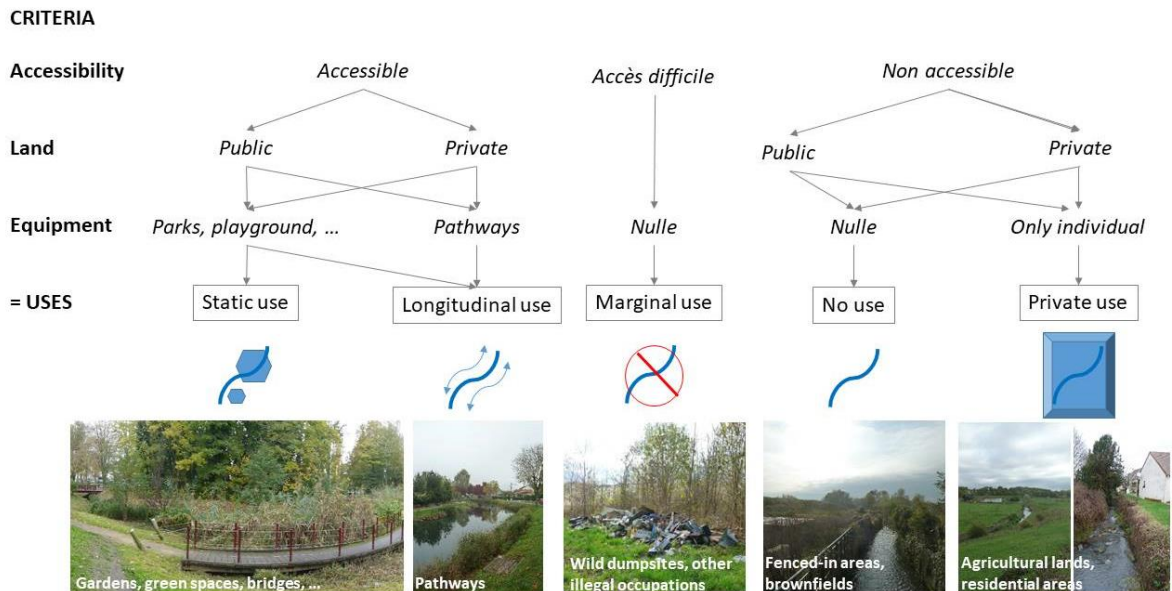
CRITERIA

Accessibility
Accessible
Accès difficile
Non accessible

Land
Public
Private
Public
Private

Equipment
Parks, playground, …
Pathways
Nulle
Nulle
Only individual

= USES
Static use
Longitudinal use
Marginal use
No use
Private use

Gardens, green spaces, bridges, …
Pathways
Wild dumpsites, other illegal occupations
Fenced-in areas, brownfields
Agricultural lands, residential areas